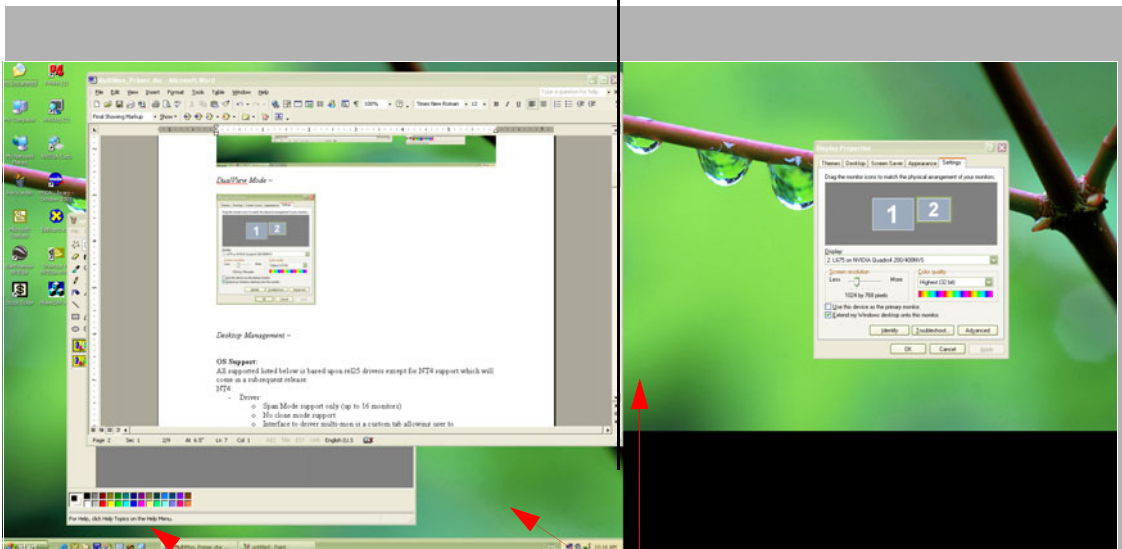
MultiView_Primer.doc - Microsoft Word

File Edit View Insert Format Tools Table Window Help

Type a question for help

100%

Times New Roman 12 B I U

Final Showing Markup Show

DualView Mode –

1 2

Desktop Management –

OS Support:
All supported listed below is based upon rel25 drivers except for NT4 support which will come in a subsequent release.
NT4
- Driver
o Span Mode support only (up to 16 monitors)
o No clone mode support
o Interface to driver multi-mon is a custom tab allowing user to

Page 2 Sec 1 2/9 At 6.0" Ln 7 Col 1 REC TRK EXT OVR English (U.S

For Help, click Help Topics on the Help Menu.

MultiView_Primer.doc

untitled - Paint

Display Properties

Themes Desktop Screen Saver Appearance Settings

Drag the monitor icons to match the physical arrangement of your monitors.

1 2

Display:
2. L675 on NVIDIA Quadro4 200/400NVS

Screen resolution
Less More
1024 by 768 pixels

Color quality
Highest (32 bit)

Use this device as the primary monitor.
Extend my Windows desktop onto this monitor.

Identify Troubleshoot... Advanced

OK Cancel Apply